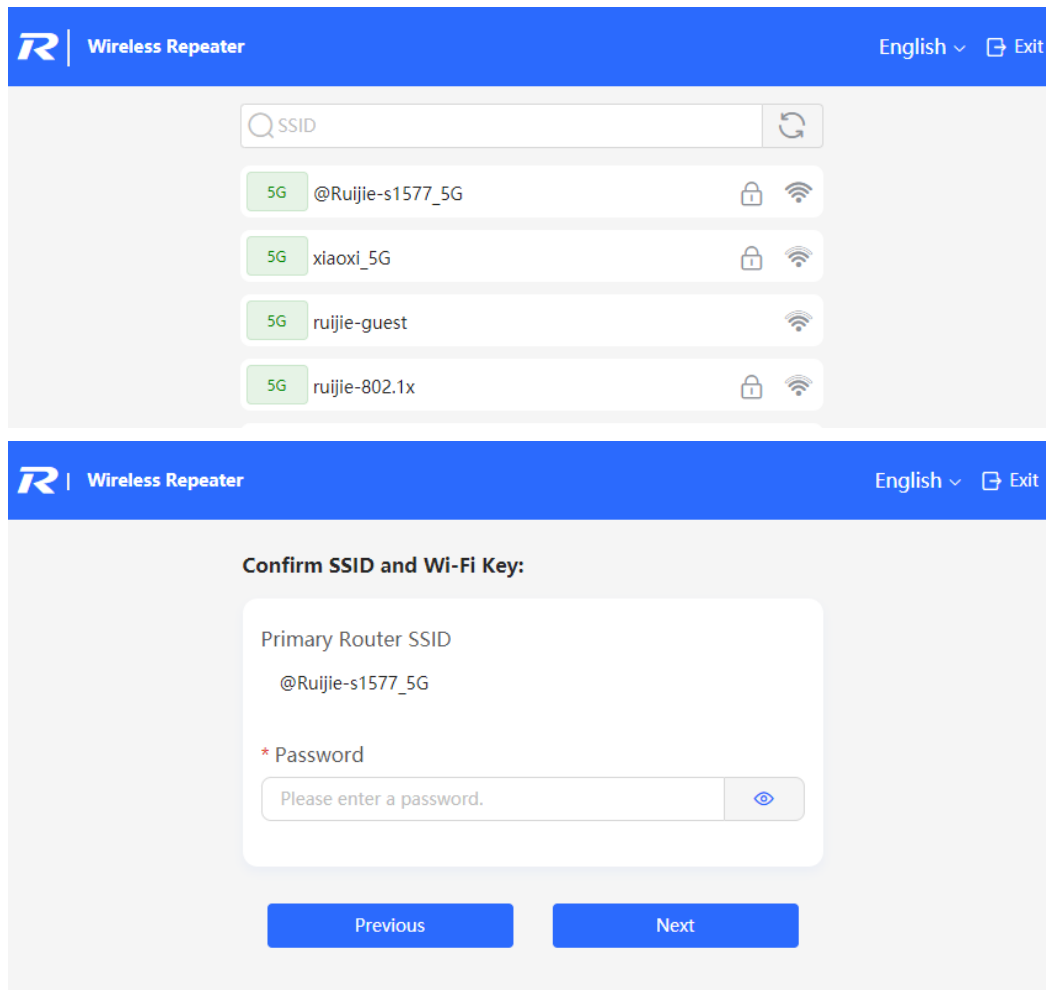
R | Wireless Repeater

English ⌄ Exit

SSID

5G @Ruijie-s1577_5G

5G xiaoxi_5G

5G ruijie-guest

5G ruijie-802.1x

R | Wireless Repeater

English ⌄ Exit

Confirm SSID and Wi-Fi Key:

Primary Router SSID

@Ruijie-s1577_5G

* Password

Please enter a password.

Previous

Next